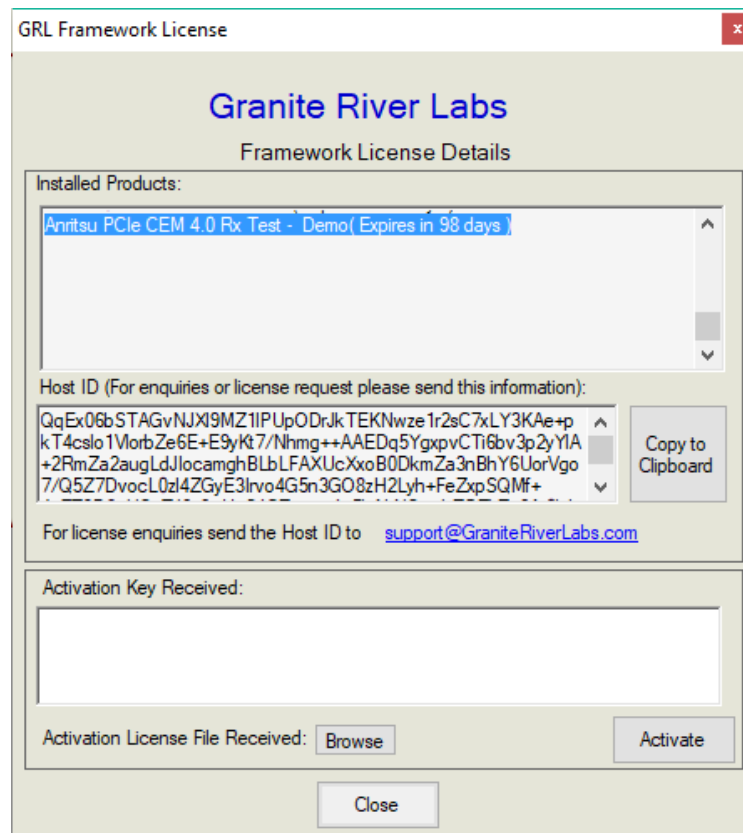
GRL Framework License

Granite River Labs

Framework License Details

Installed Products:

Anritsu PCIe CEM 4.0 Rx Test - Demo( Expires in 98 days )

Host ID (For enquiries or license request please send this information):

QqEx06bSTAGvNJXI9MZ1IPUpODrJkTEKNwze1r2sC7xLY3KAe+pkT4cslo1VlorbZe6E+E9yKt7/Nhmg++AAEDq5YgxpvCTi6bv3p2yYIA+2RmZa2augLdJIocamghBLbLFAXUcXxoB0DkmZa3nBhY6UorVgo7/Q5Z7DvocL0zl4ZGyE3Irvo4G5n3GO8zH2Lyh+FeZxpSQMf+ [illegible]

Copy to Clipboard

For license enquiries send the Host ID to support@GraniteRiverLabs.com

Activation Key Received:

Activation License File Received: Browse

Activate

Close